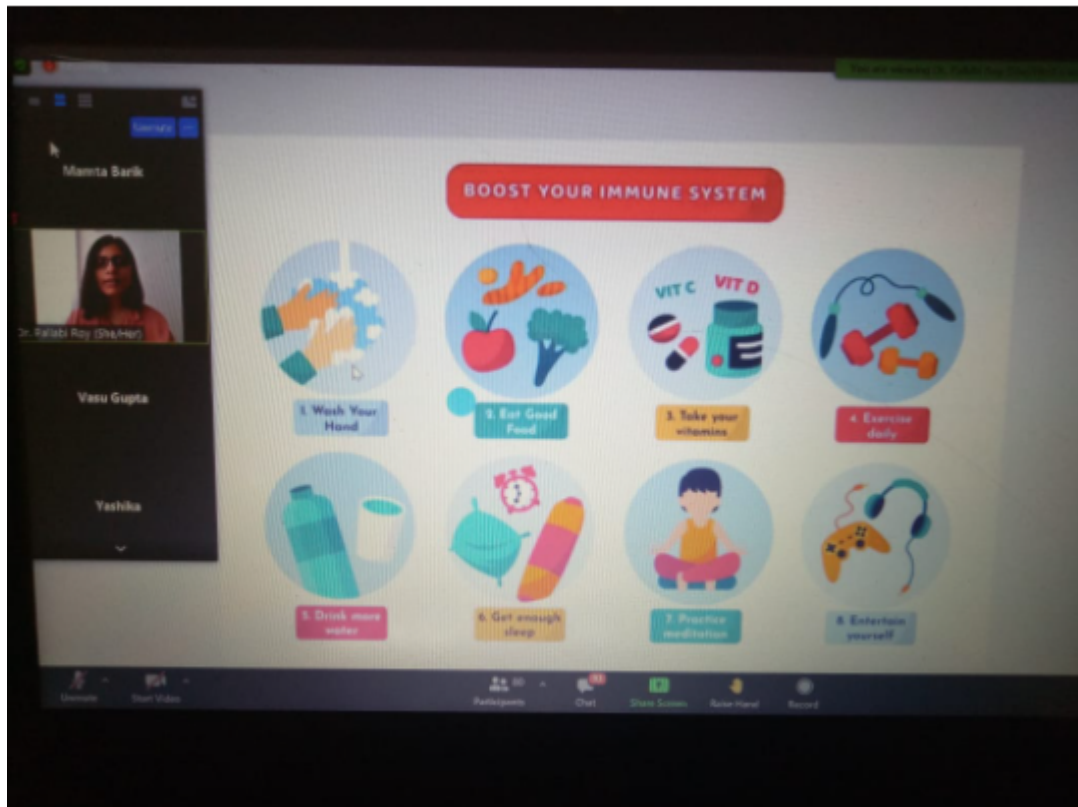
You are viewing Dr. Pallabi Roy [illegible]

Mamta Barik

Dr. Pallabi Roy (She/Her)

Vasu Gupta

Yashika

BOOST YOUR IMMUNE SYSTEM

1. Wash Your Hand

2. Eat Good Food

VIT C VIT D

3. Take your vitamins

4. Exercise daily

5. Drink more water

6. Get enough sleep

7. Practice meditation

8. Entertain yourself

Unmute Start Video Participants Chat Share Screen Raise Hand Record